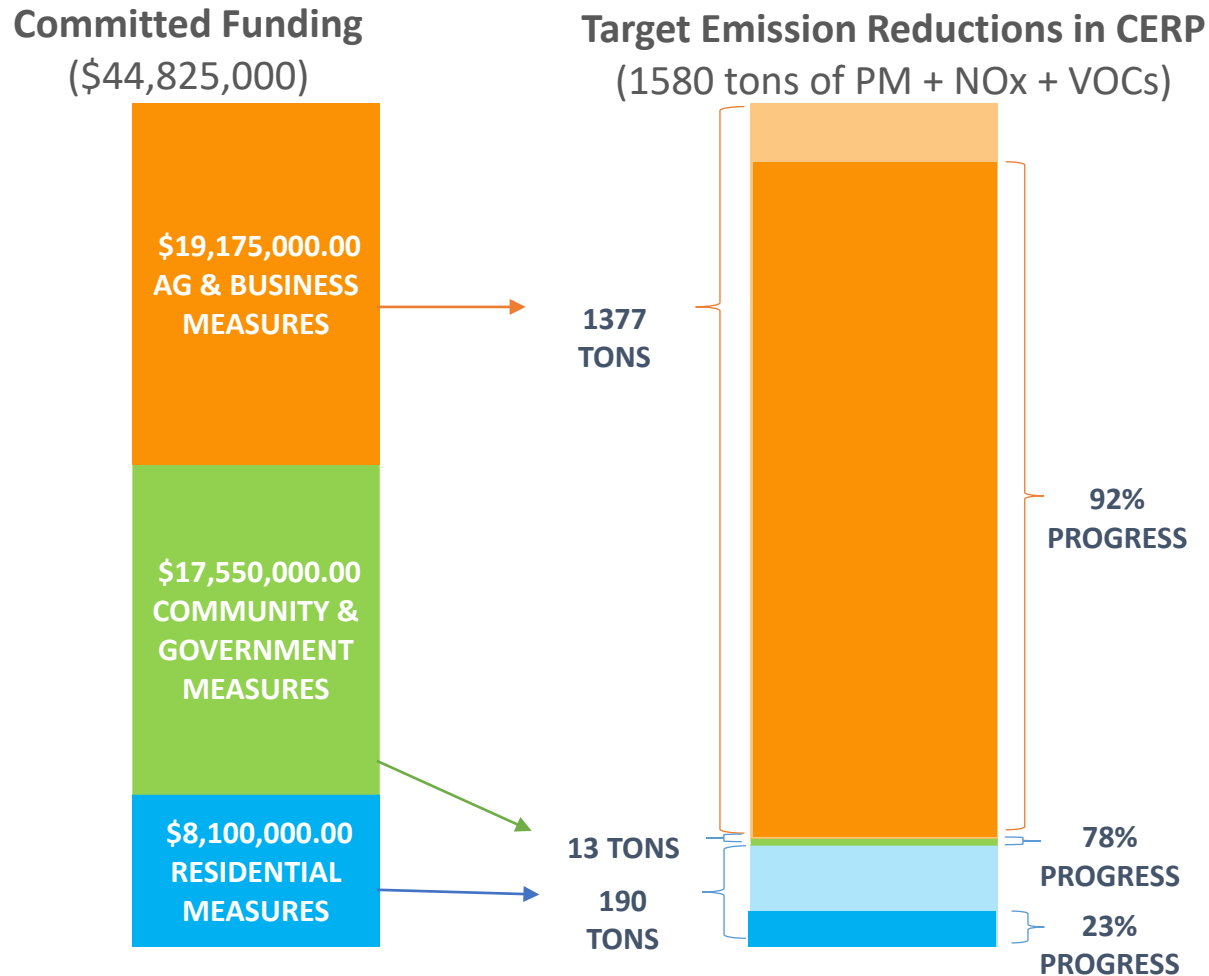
Committed Funding
($44,825,000)

$19,175,000.00
AG & BUSINESS MEASURES

$17,550,000.00
COMMUNITY & GOVERNMENT MEASURES

$8,100,000.00
RESIDENTIAL MEASURES

Target Emission Reductions in CERP
(1580 tons of PM + NOx + VOCs)

1377 TONS

92% PROGRESS

13 TONS

78% PROGRESS

190 TONS

23% PROGRESS